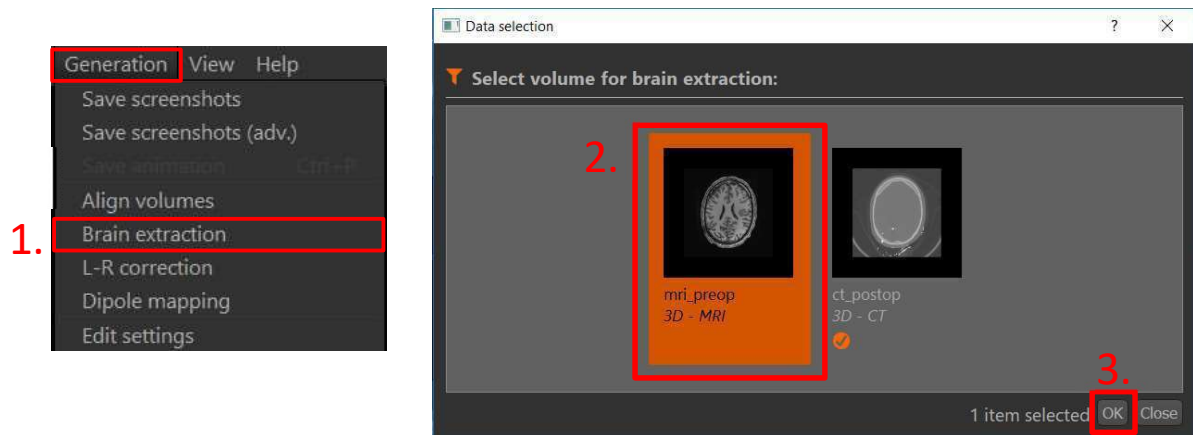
Generation View Help
Save screenshots
Save screenshots (adv.)
Save animation Ctrl+P
Align volumes
1. Brain extraction
L-R correction
Dipole mapping
Edit settings

Data selection ? ×

Select volume for brain extraction:

2.

mri_preop
3D - MRI

ct_postop
3D - CT

3.

1 item selected OK Close